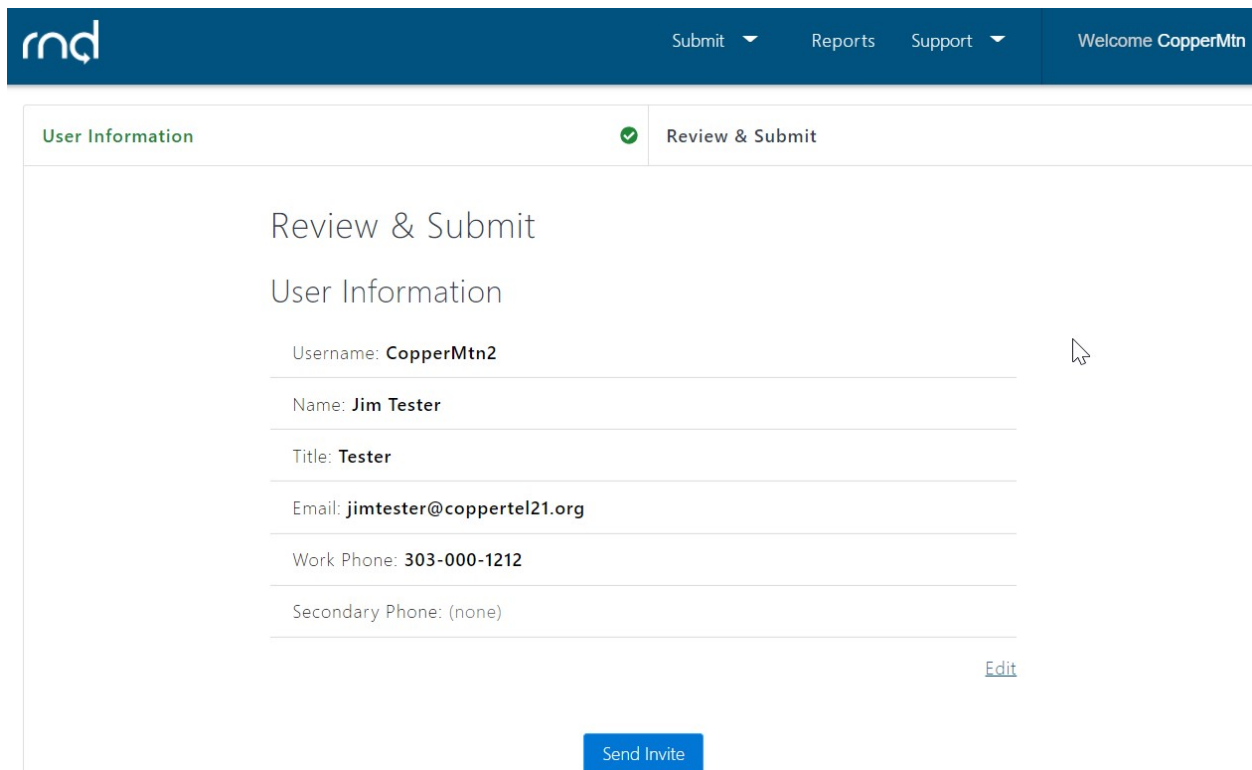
rnd

Submit

Reports

Support

Welcome CopperMtn

User Information

Review & Submit

Review & Submit

User Information

Username: CopperMtn2

Name: Jim Tester

Title: Tester

Email: jimtester@coppertel21.org

Work Phone: 303-000-1212

Secondary Phone: (none)

Edit

Send Invite